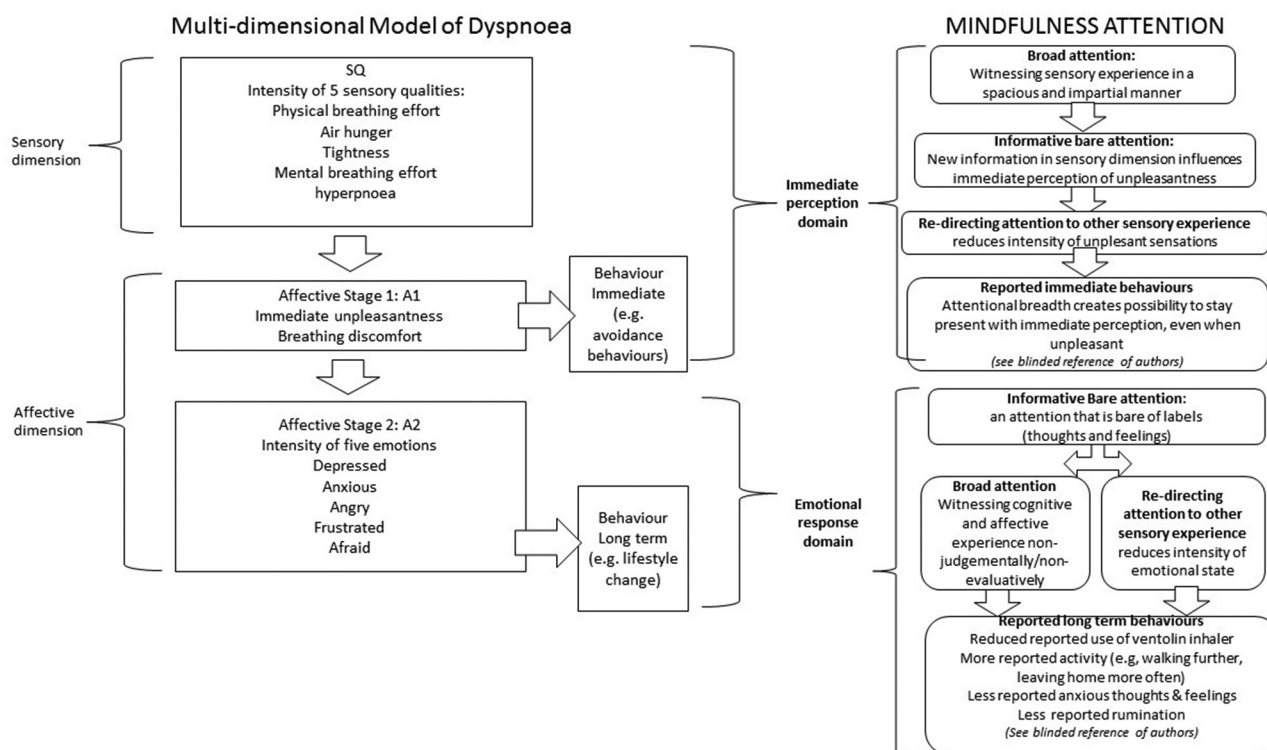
Multi-dimensional Model of Dyspnoea

MINDFULNESS ATTENTION

Sensory dimension

SQ
Intensity of 5 sensory qualities:
Physical breathing effort
Air hunger
Tightness
Mental breathing effort
hyperpnoea

Affective dimension

Affective Stage 1: A1
Immediate unpleasantness
Breathing discomfort

Behaviour
Immediate
(e.g. avoidance behaviours)

Affective Stage 2: A2
Intensity of five emotions
Depressed
Anxious
Angry
Frustrated
Afraid

Behaviour
Long term
(e.g. lifestyle change)

Immediate perception domain

Emotional response domain

Broad attention:
Witnessing sensory experience in a spacious and impartial manner

Informative bare attention:
New information in sensory dimension influences immediate perception of unpleasantness

Re-directing attention to other sensory experience
reduces intensity of unplesant sensations

Reported immediate behaviours
Attentional breadth creates possibility to stay present with immediate perception, even when unpleasant
(see blinded reference of authors)

Informative Bare attention:
an attention that is bare of labels
(thoughts and feelings)

Broad attention
Witnessing cognitive and affective experience non-judgementally/non-evaluatively

Re-directing attention to other sensory experience
reduces intensity of emotional state

Reported long term behaviours
Reduced reported use of ventolin inhaler
More reported activity (e.g, walking further, leaving home more often)
Less reported anxious thoughts & feelings
Less reported rumination
(See blinded reference of authors)